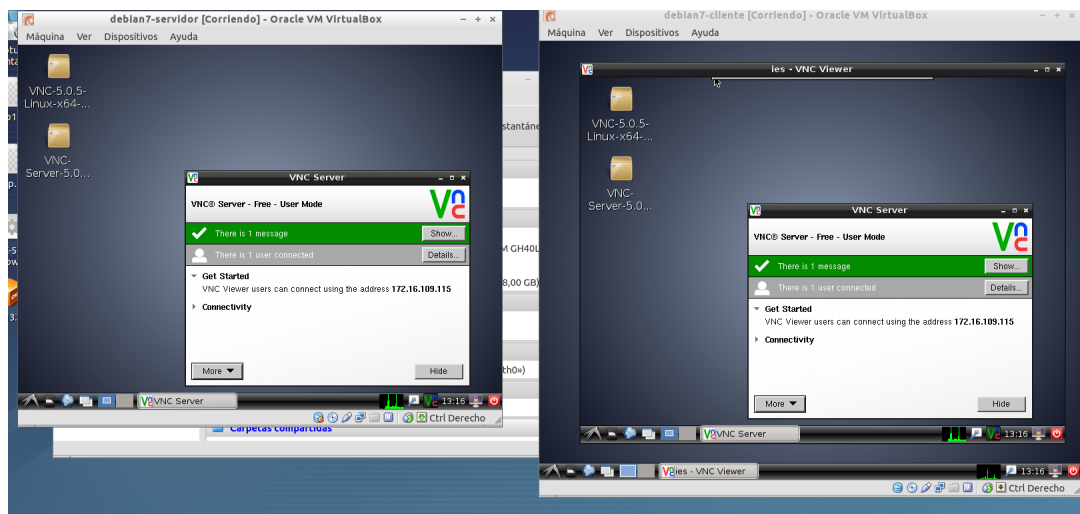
debian7-servidor [Corriendo] - Oracle VM VirtualBox
Máquina Ver Dispositivos Ayuda

VNC-5.0.5-Linux-x64-...

VNC-Server-5.0...

VNC Server
VNC® Server - Free - User Mode
There is 1 message
Show...
There is 1 user connected
Details...
Get Started
VNC Viewer users can connect using the address 172.16.109.115
Connectivity
More
Hide

VNC Server
13:16
Ctrl Derecho

stantáne
M GH40L
8,00 GB)
th0»)
Carpetas compartidas

debian7-cliente [Corriendo] - Oracle VM VirtualBox
Máquina Ver Dispositivos Ayuda

ies - VNC Viewer

VNC-5.0.5-Linux-x64-...

VNC-Server-5.0...

VNC Server
VNC® Server - Free - User Mode
There is 1 message
Show...
There is 1 user connected
Details...
Get Started
VNC Viewer users can connect using the address 172.16.109.115
Connectivity
More
Hide

VNC Server
13:16

ies - VNC Viewer
13:16
Ctrl Derecho